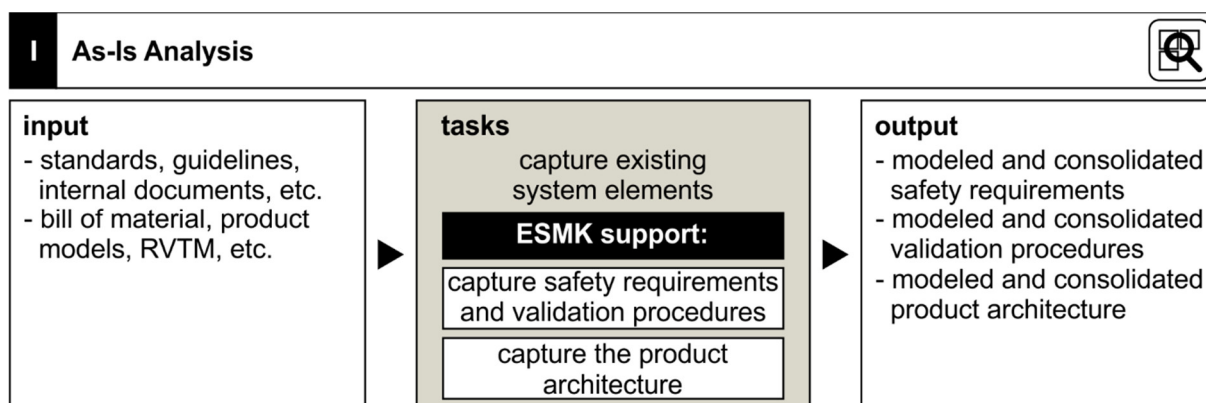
I As-Is Analysis

input
- standards, guidelines, internal documents, etc.
- bill of material, product models, RVTM, etc.

tasks
capture existing system elements

ESMK support:

capture safety requirements and validation procedures

capture the product architecture

output
- modeled and consolidated safety requirements
- modeled and consolidated validation procedures
- modeled and consolidated product architecture